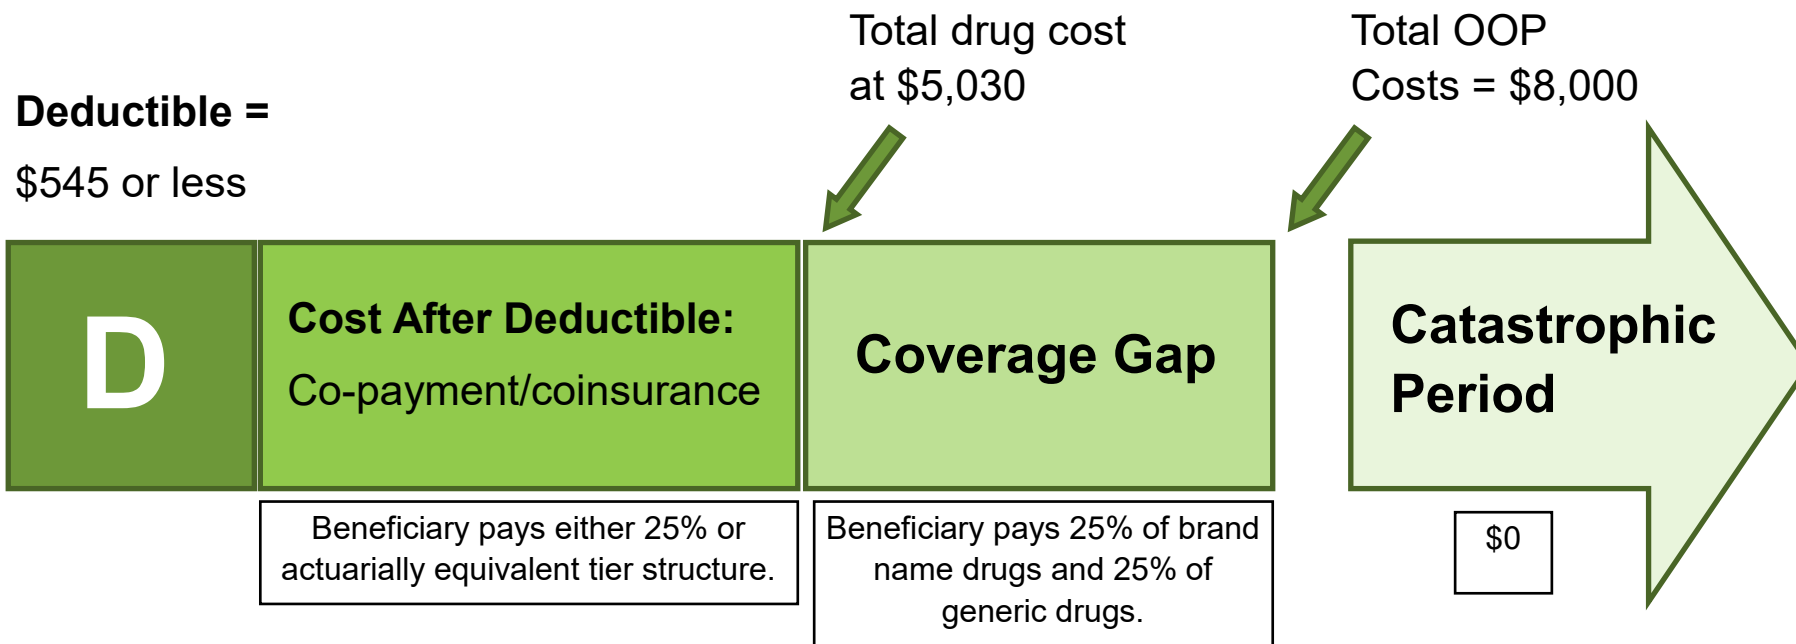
Total drug cost at $5,030

Total OOP Costs = $8,000

Deductible =

$545 or less

D

Cost After Deductible:

Co-payment/coinsurance

Coverage Gap

Catastrophic Period

Beneficiary pays either 25% or actuarially equivalent tier structure.

Beneficiary pays 25% of brand name drugs and 25% of generic drugs.

$0